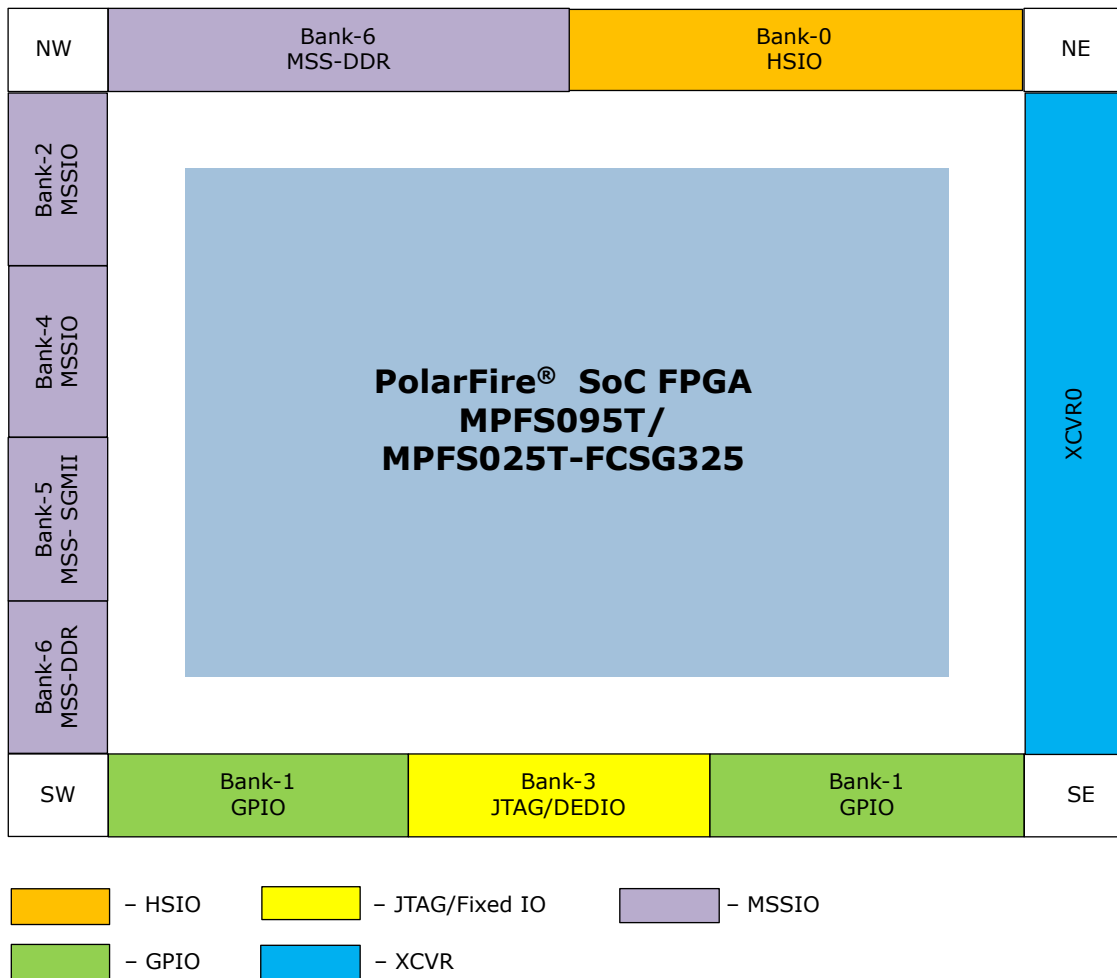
NW

Bank-6
MSS-DDR

Bank-0
HSIO

NE

Bank-2
MSSIO

Bank-4
MSSIO

Bank-5
MSS- SGMII

Bank-6
MSS-DDR

PolarFire® SoC FPGA
MPFS095T/
MPFS025T-FCSG325

XCVR0

SW

Bank-1
GPIO

Bank-3
JTAG/DEDIO

Bank-1
GPIO

SE

– HSIO

– JTAG/Fixed IO

– MSSIO

– GPIO

– XCVR